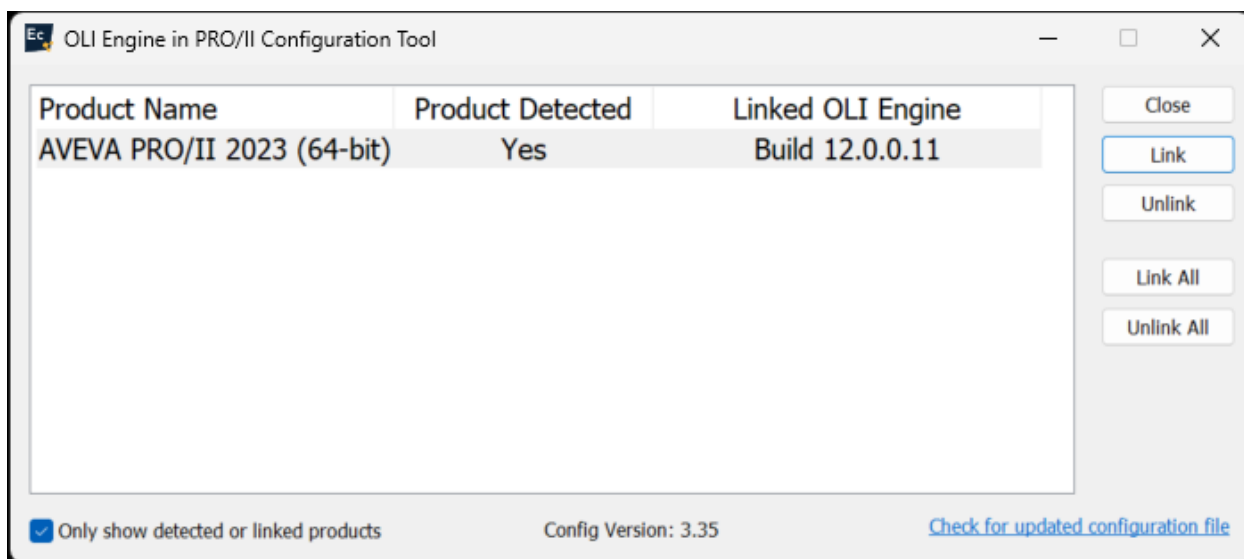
Ec OLI Engine in PRO/II Configuration Tool

| Product Name | Product Detected | Linked OLI Engine |
|---|---|---|
| AVEVA PRO/II 2023 (64-bit) | Yes | Build 12.0.0.11 |

Close
Link
Unlink
Link All
Unlink All

Only show detected or linked products
Config Version: 3.35
Check for updated configuration file